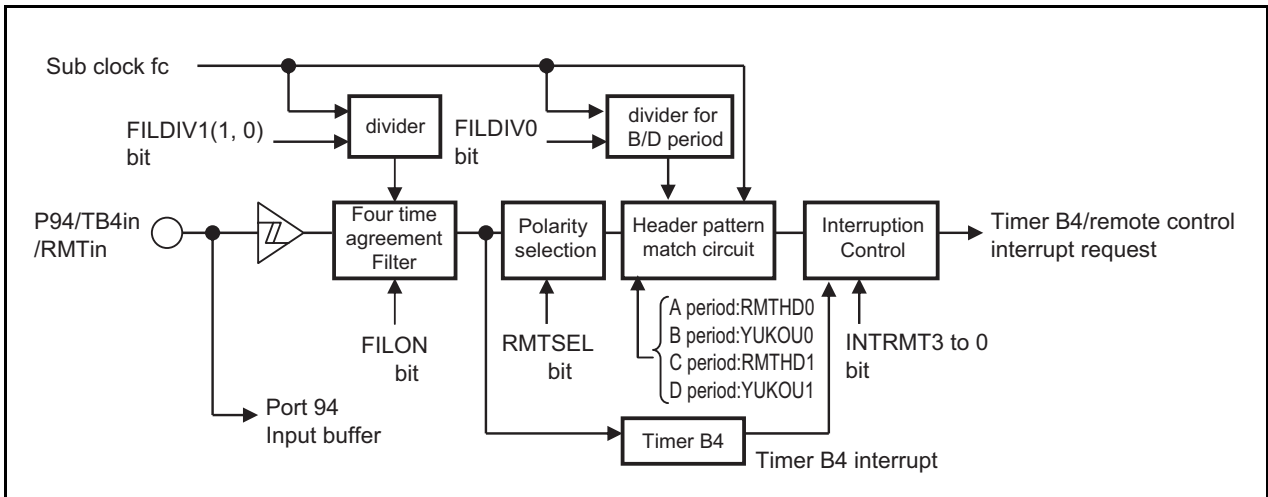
Sub clock fc

divider

FILDIV1(1, 0) bit

divider for B/D period

FILDIV0 bit

P94/TB4in /RMTin

Four time agreement Filter

Polarity selection

Header pattern match circuit

Interruption Control

Timer B4/remote control interrupt request

FILON bit

RMTSEL bit

A period:RMTHD0
B period:YUKOU0
C period:RMTHD1
D period:YUKOU1

INTRMT3 to 0 bit

Port 94 Input buffer

Timer B4

Timer B4 interrupt